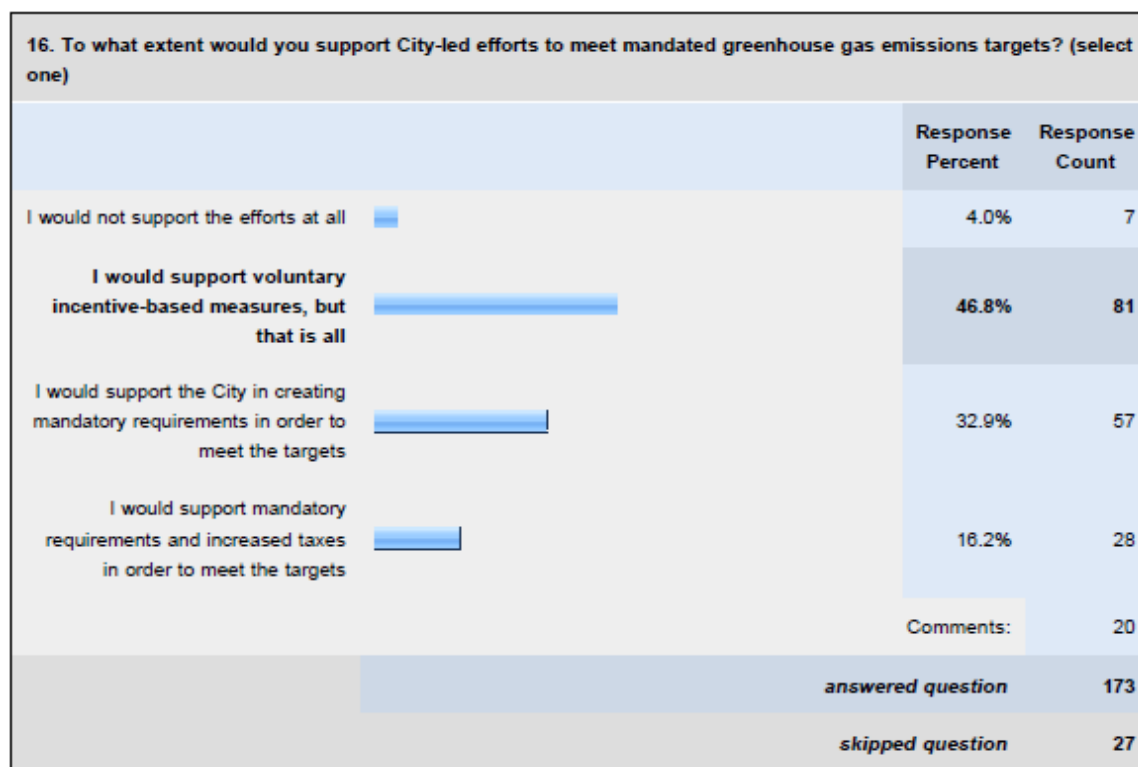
16. To what extent would you support City-led efforts to meet mandated greenhouse gas emissions targets? (select one)

| | Response Percent | Response Count |
|---|---|---|
| I would not support the efforts at all | 4.0% | 7 |
| **I would support voluntary incentive-based measures, but that is all** | **46.8%** | **81** |
| I would support the City in creating mandatory requirements in order to meet the targets | 32.9% | 57 |
| I would support mandatory requirements and increased taxes in order to meet the targets | 16.2% | 28 |
| | Comments: | 20 |
| | *answered question* | 173 |
| | *skipped question* | 27 |